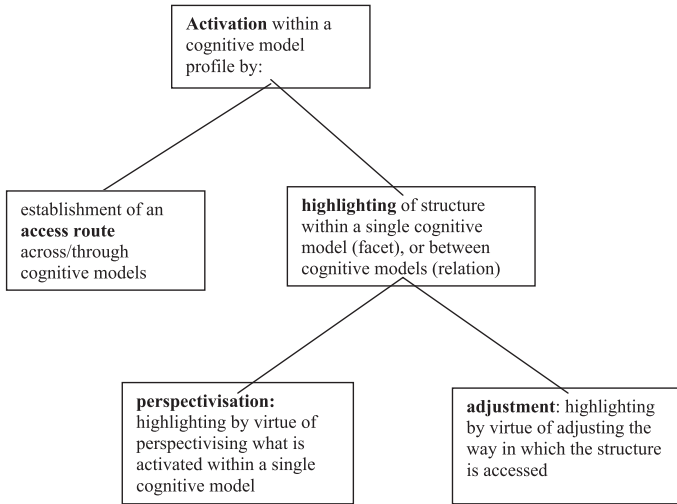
**Activation** within a cognitive model profile by:

establishment of an **access route** across/through cognitive models

**highlighting** of structure within a single cognitive model (facet), or between cognitive models (relation)

**perspectivisation:** highlighting by virtue of perspectivising what is activated within a single cognitive model

**adjustment**: highlighting by virtue of adjusting the way in which the structure is accessed